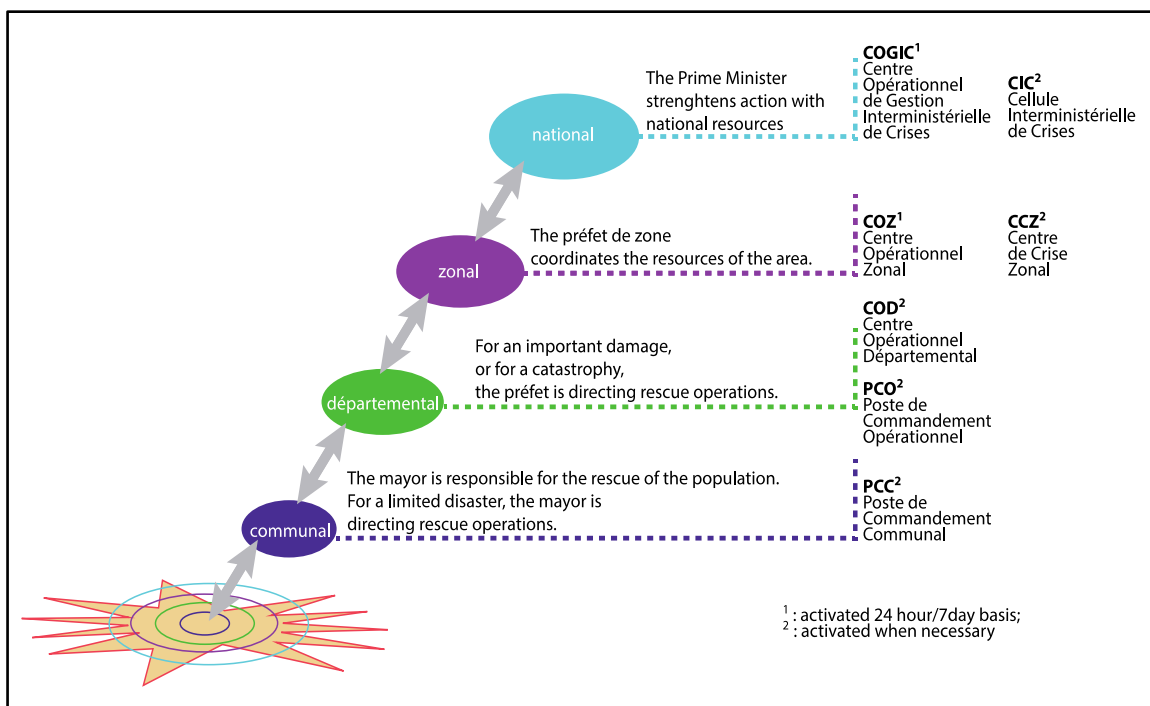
national

The Prime Minister strenghtens action with national resources

**COGIC**$^1$
Centre Opérationnel de Gestion Interministérielle de Crises

**CIC**$^2$
Cellule Interministérielle de Crises

zonal

The préfet de zone coordinates the resources of the area.

**COZ**$^1$
Centre Opérationnel Zonal

**CCZ**$^2$
Centre de Crise Zonal

départemental

For an important damage, or for a catastrophy, the préfet is directing rescue operations.

**COD**$^2$
Centre Opérationnel Départemental

**PCO**$^2$
Poste de Commandement Opérationnel

communal

The mayor is responsible for the rescue of the population. For a limited disaster, the mayor is directing rescue operations.

**PCC**$^2$
Poste de Commandement Communal

$^1$ : activated 24 hour/7day basis;
$^2$ : activated when necessary